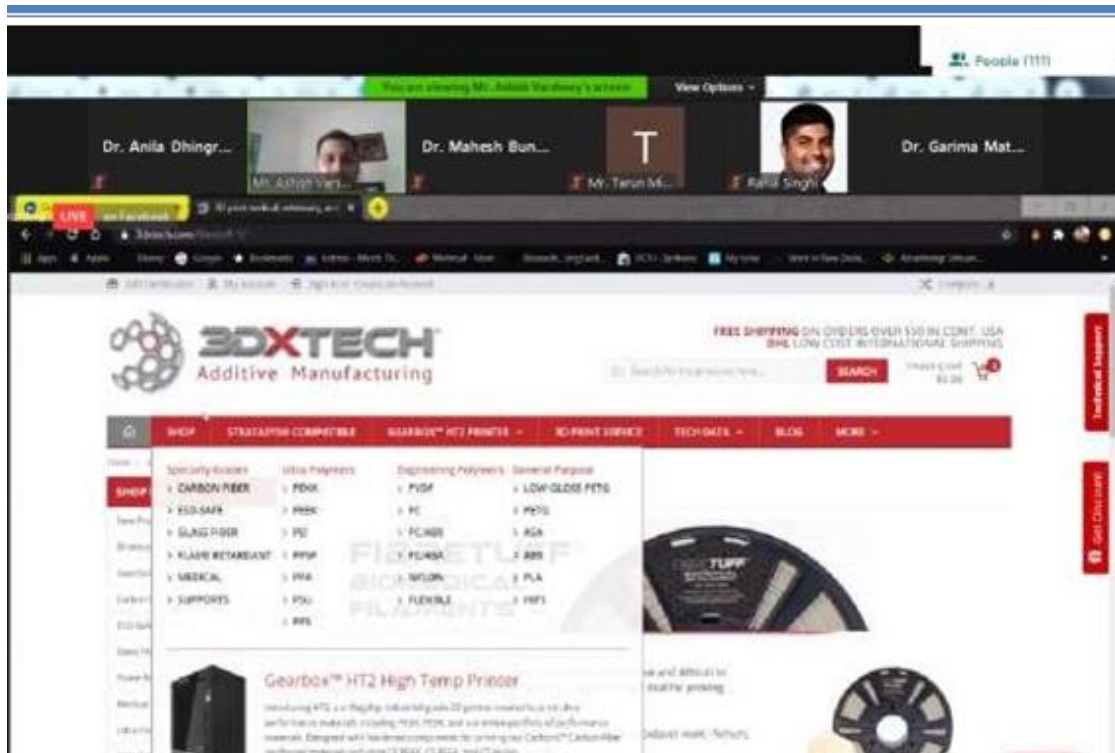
People (111)

You are viewing Mr. Ashish Varshney's screen

View Options

Dr. Anila Dhingr...

Mr. Ashish Vars...

Dr. Mahesh Bun...

T

Mr. Tarun M...

Rahul Singh

Dr. Garima Mat...

LIVE

on Facebook

3D print medical veterinary and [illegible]

3dxtech.com/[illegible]

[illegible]

3DXTECH

Additive Manufacturing

FREE SHIPPING ON ORDERS OVER $50 IN CONT. USA
DHL LOW COST INTERNATIONAL SHIPPING

SEARCH

Shopping cart $0.00

0

Technical Support

Get Discount

SHOP

STRATASYS® COMPATIBLE

GEARBOX™ HT2 PRINTER

3D PRINT SERVICE

TECH DATA

BLOG

MORE

Home

SHOP

Specialty Grades

CARBON FIBER

ESD-SAFE

GLASS FIBER

FLAME RETARDANT

MEDICAL

SUPPORTS

Ultra Polymers

PEKK

PEEK

PEI

PPSU

PPA

PSU

PPS

Engineering Polymers

PVDF

PC

PC/ABS

PC/ASA

NYLON

FLEXIBLE

General Purpose

LOW GLOSS PETG

PETG

ASA

ABS

PLA

HIPS

FIBRETUFF BIOMEDICAL FILAMENTS

FIBRETUFF

Gearbox™ HT2 High Temp Printer

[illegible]